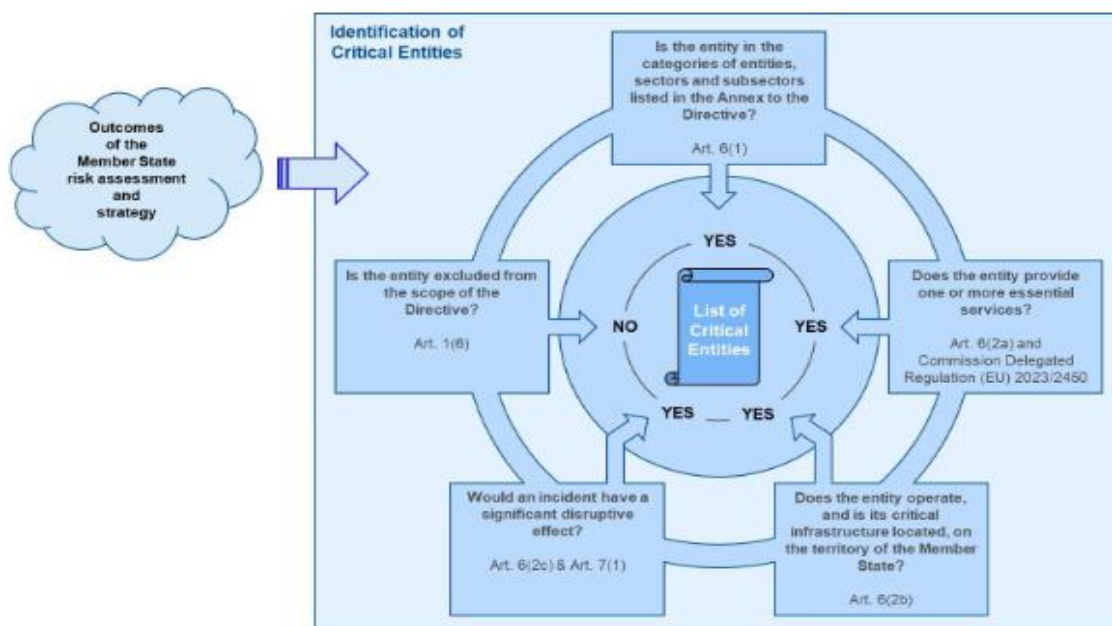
Outcomes of the Member State risk assessment and strategy

Identification of Critical Entities

Is the entity in the categories of entities, sectors and subsectors listed in the Annex to the Directive?

Art. 6(1)

YES

Is the entity excluded from the scope of the Directive?

Art. 1(6)

NO

List of Critical Entities

YES

Does the entity provide one or more essential services?

Art. 6(2a) and Commission Delegated Regulation (EU) 2023/2450

YES __ YES

Would an incident have a significant disruptive effect?

Art. 6(2c) & Art. 7(1)

Does the entity operate, and is its critical infrastructure located, on the territory of the Member State?

Art. 6(2b)